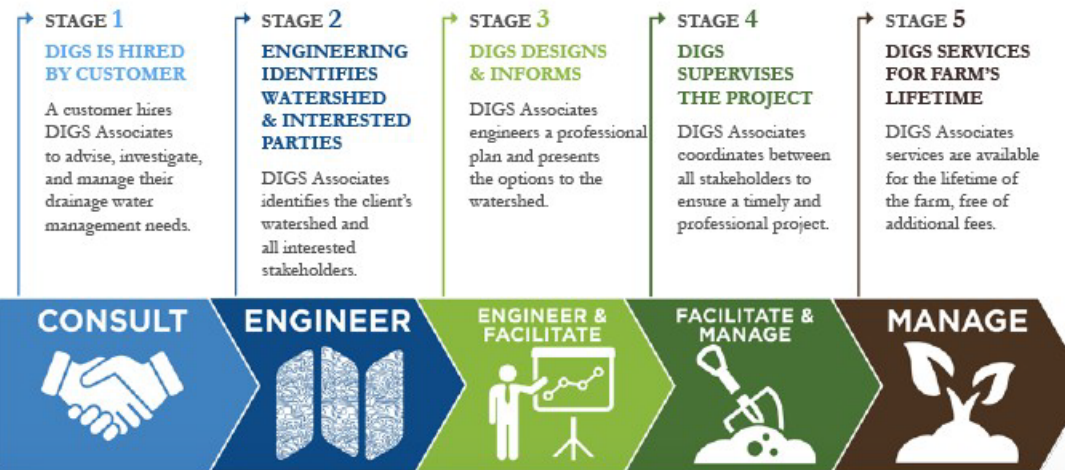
STAGE 1
DIGS IS HIRED BY CUSTOMER
A customer hires DIGS Associates to advise, investigate, and manage their drainage water management needs.

STAGE 2
ENGINEERING IDENTIFIES WATERSHED & INTERESTED PARTIES
DIGS Associates identifies the client's watershed and all interested stakeholders.

STAGE 3
DIGS DESIGNS & INFORMS
DIGS Associates engineers a professional plan and presents the options to the watershed.

STAGE 4
DIGS SUPERVISES THE PROJECT
DIGS Associates coordinates between all stakeholders to ensure a timely and professional project.

STAGE 5
DIGS SERVICES FOR FARM'S LIFETIME
DIGS Associates services are available for the lifetime of the farm, free of additional fees.

CONSULT

ENGINEER

ENGINEER & FACILITATE

FACILITATE & MANAGE

MANAGE